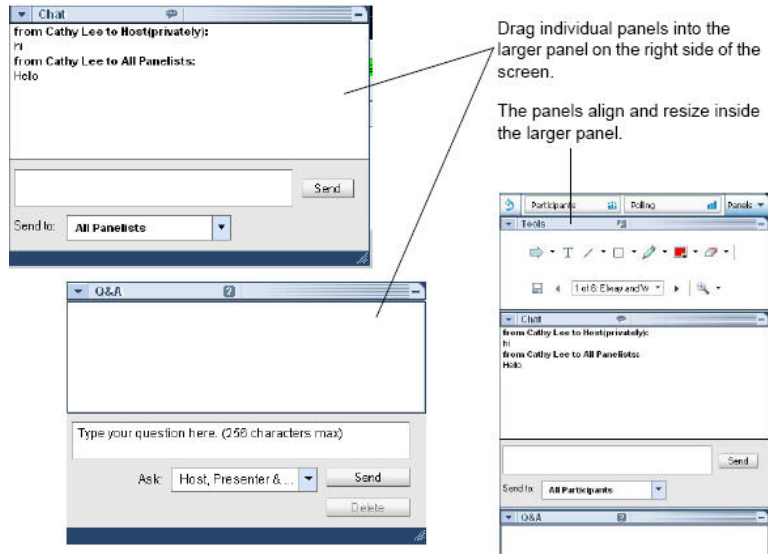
Chat

from Cathy Lee to Host(privately):
hi
from Cathy Lee to All Panelists:
Hello

Send

Send to: All Panelists

Q&A

Type your question here. (256 characters max)

Ask: Host, Presenter & ...

Send

Delete

Drag individual panels into the larger panel on the right side of the screen.

The panels align and resize inside the larger panel.

Participants

Polling

Panels

Tools

1 of 6. Elway and W

Chat

from Cathy Lee to Host(privately):
hi
from Cathy Lee to All Panelists:
Hello

Send

Send to: All Participants

Q&A